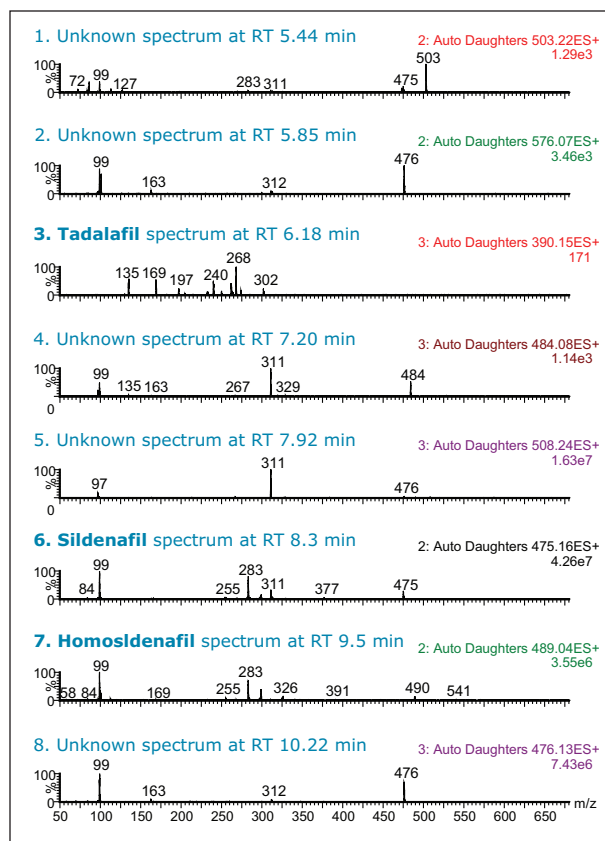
1. Unknown spectrum at RT 5.44 min
2: Auto Daughters 503.22ES+
1.29e3
100
%
0
72 99 127 283 311 475 503

2. Unknown spectrum at RT 5.85 min
2: Auto Daughters 576.07ES+
3.46e3
100
%
0
99 163 312 476

**3. Tadalafil** spectrum at RT 6.18 min
3: Auto Daughters 390.15ES+
171
100
%
0
135 169 197 240 268 302

4. Unknown spectrum at RT 7.20 min
3: Auto Daughters 484.08ES+
1.14e3
100
%
0
99 135 163 267 311 329 484

5. Unknown spectrum at RT 7.92 min
3: Auto Daughters 508.24ES+
1.63e7
100
%
0
97 311 476

**6. Sildenafil** spectrum at RT 8.3 min
2: Auto Daughters 475.16ES+
4.26e7
100
%
0
84 99 255 283 311 377 475

**7. Homosldenafil** spectrum at RT 9.5 min
2: Auto Daughters 489.04ES+
3.55e6
100
%
0
58 84 99 169 255 283 326 391 490 541

8. Unknown spectrum at RT 10.22 min
3: Auto Daughters 476.13ES+
7.43e6
100
%
0
99 163 312 476
m/z
50 100 150 200 250 300 350 400 450 500 550 600 650